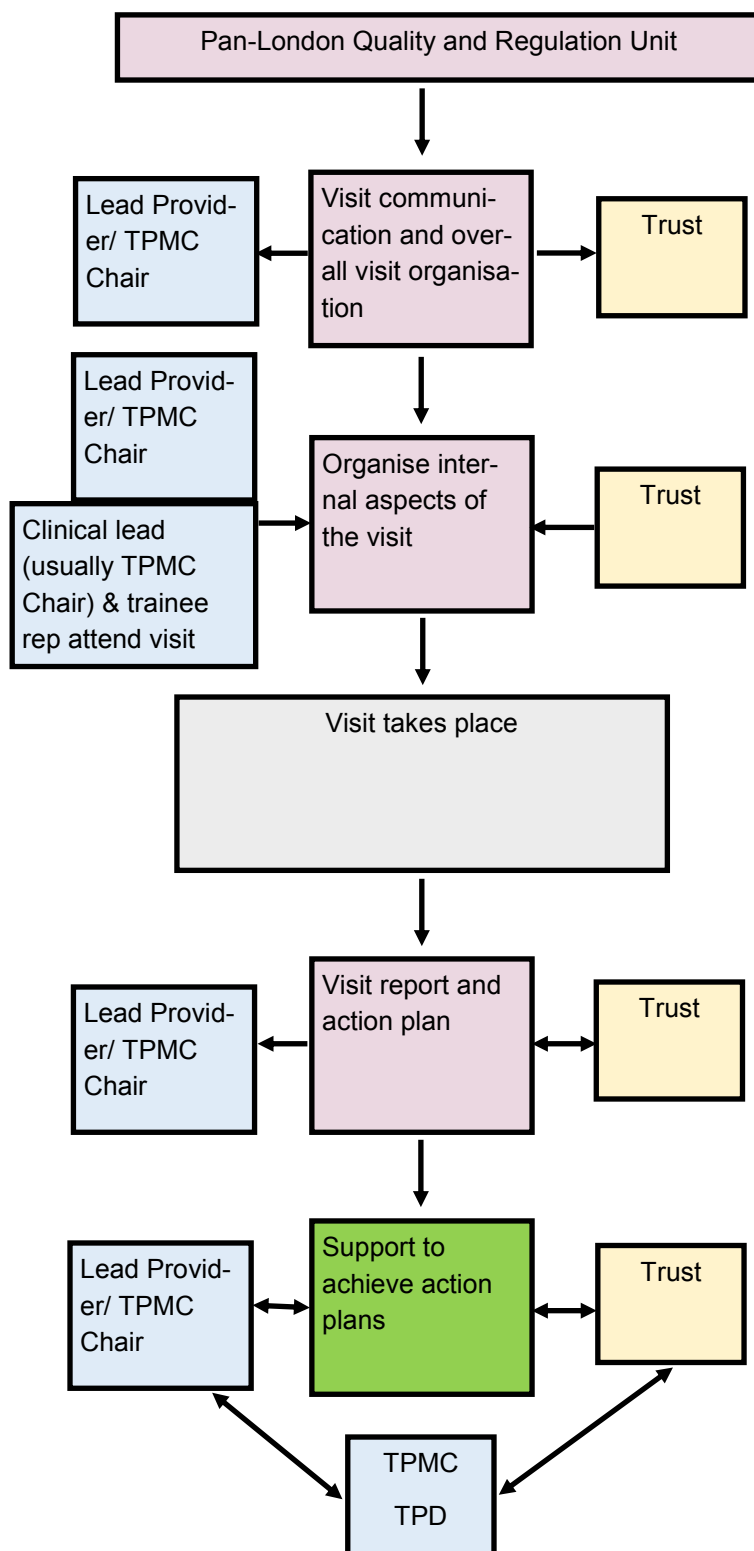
Pan-London Quality and Regulation Unit

Lead Provider/ TPMC Chair

Visit communication and overall visit organisation

Trust

Lead Provider/ TPMC Chair

Clinical lead (usually TPMC Chair) & trainee rep attend visit

Organise internal aspects of the visit

Trust

Visit takes place

Lead Provider/ TPMC Chair

Visit report and action plan

Trust

Lead Provider/ TPMC Chair

Support to achieve action plans

Trust

TPMC

TPD